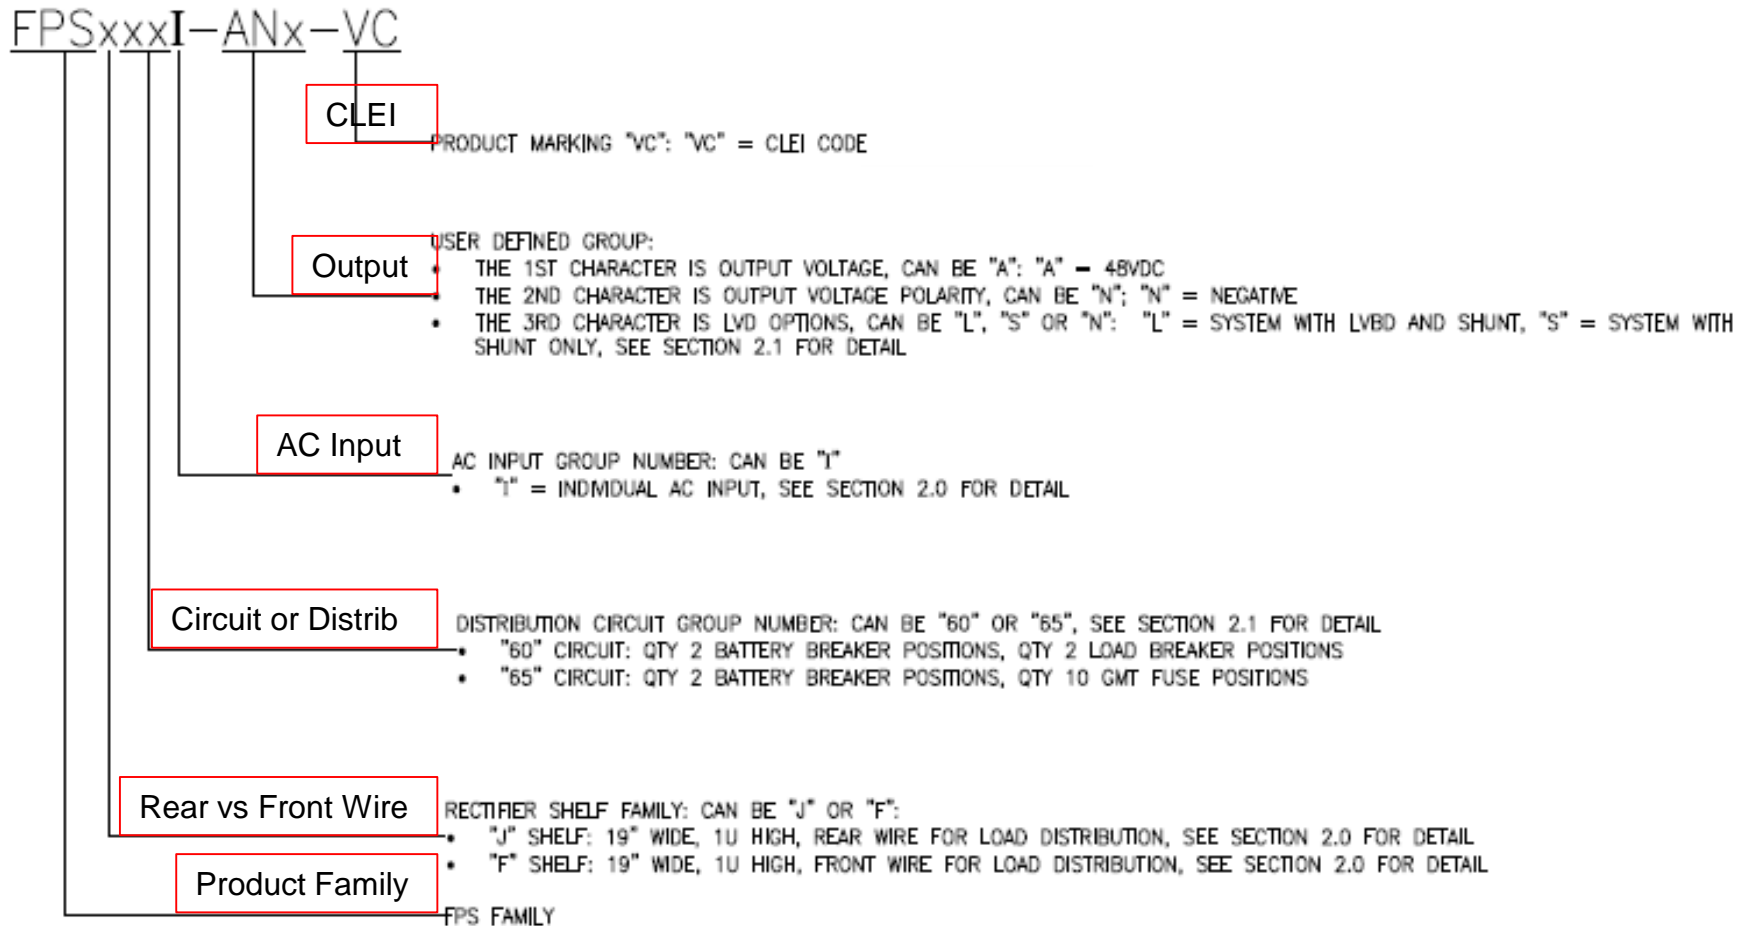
FPSxxxI–ANx–VC

CLEI

PRODUCT MARKING "VC": "VC" = CLEI CODE

Output

USER DEFINED GROUP:
• THE 1ST CHARACTER IS OUTPUT VOLTAGE, CAN BE "A": "A" = 48VDC
• THE 2ND CHARACTER IS OUTPUT VOLTAGE POLARITY, CAN BE "N"; "N" = NEGATIVE
• THE 3RD CHARACTER IS LVD OPTIONS, CAN BE "L", "S" OR "N": "L" = SYSTEM WITH LVBD AND SHUNT, "S" = SYSTEM WITH SHUNT ONLY, SEE SECTION 2.1 FOR DETAIL

AC Input

AC INPUT GROUP NUMBER: CAN BE "I"
• "I" = INDIVIDUAL AC INPUT, SEE SECTION 2.0 FOR DETAIL

Circuit or Distrib

DISTRIBUTION CIRCUIT GROUP NUMBER: CAN BE "60" OR "65", SEE SECTION 2.1 FOR DETAIL
• "60" CIRCUIT: QTY 2 BATTERY BREAKER POSITIONS, QTY 2 LOAD BREAKER POSITIONS
• "65" CIRCUIT: QTY 2 BATTERY BREAKER POSITIONS, QTY 10 GMT FUSE POSITIONS

Rear vs Front Wire

RECTIFIER SHELF FAMILY: CAN BE "J" OR "F":
• "J" SHELF: 19" WIDE, 1U HIGH, REAR WIRE FOR LOAD DISTRIBUTION, SEE SECTION 2.0 FOR DETAIL
• "F" SHELF: 19" WIDE, 1U HIGH, FRONT WIRE FOR LOAD DISTRIBUTION, SEE SECTION 2.0 FOR DETAIL

Product Family

FPS FAMILY